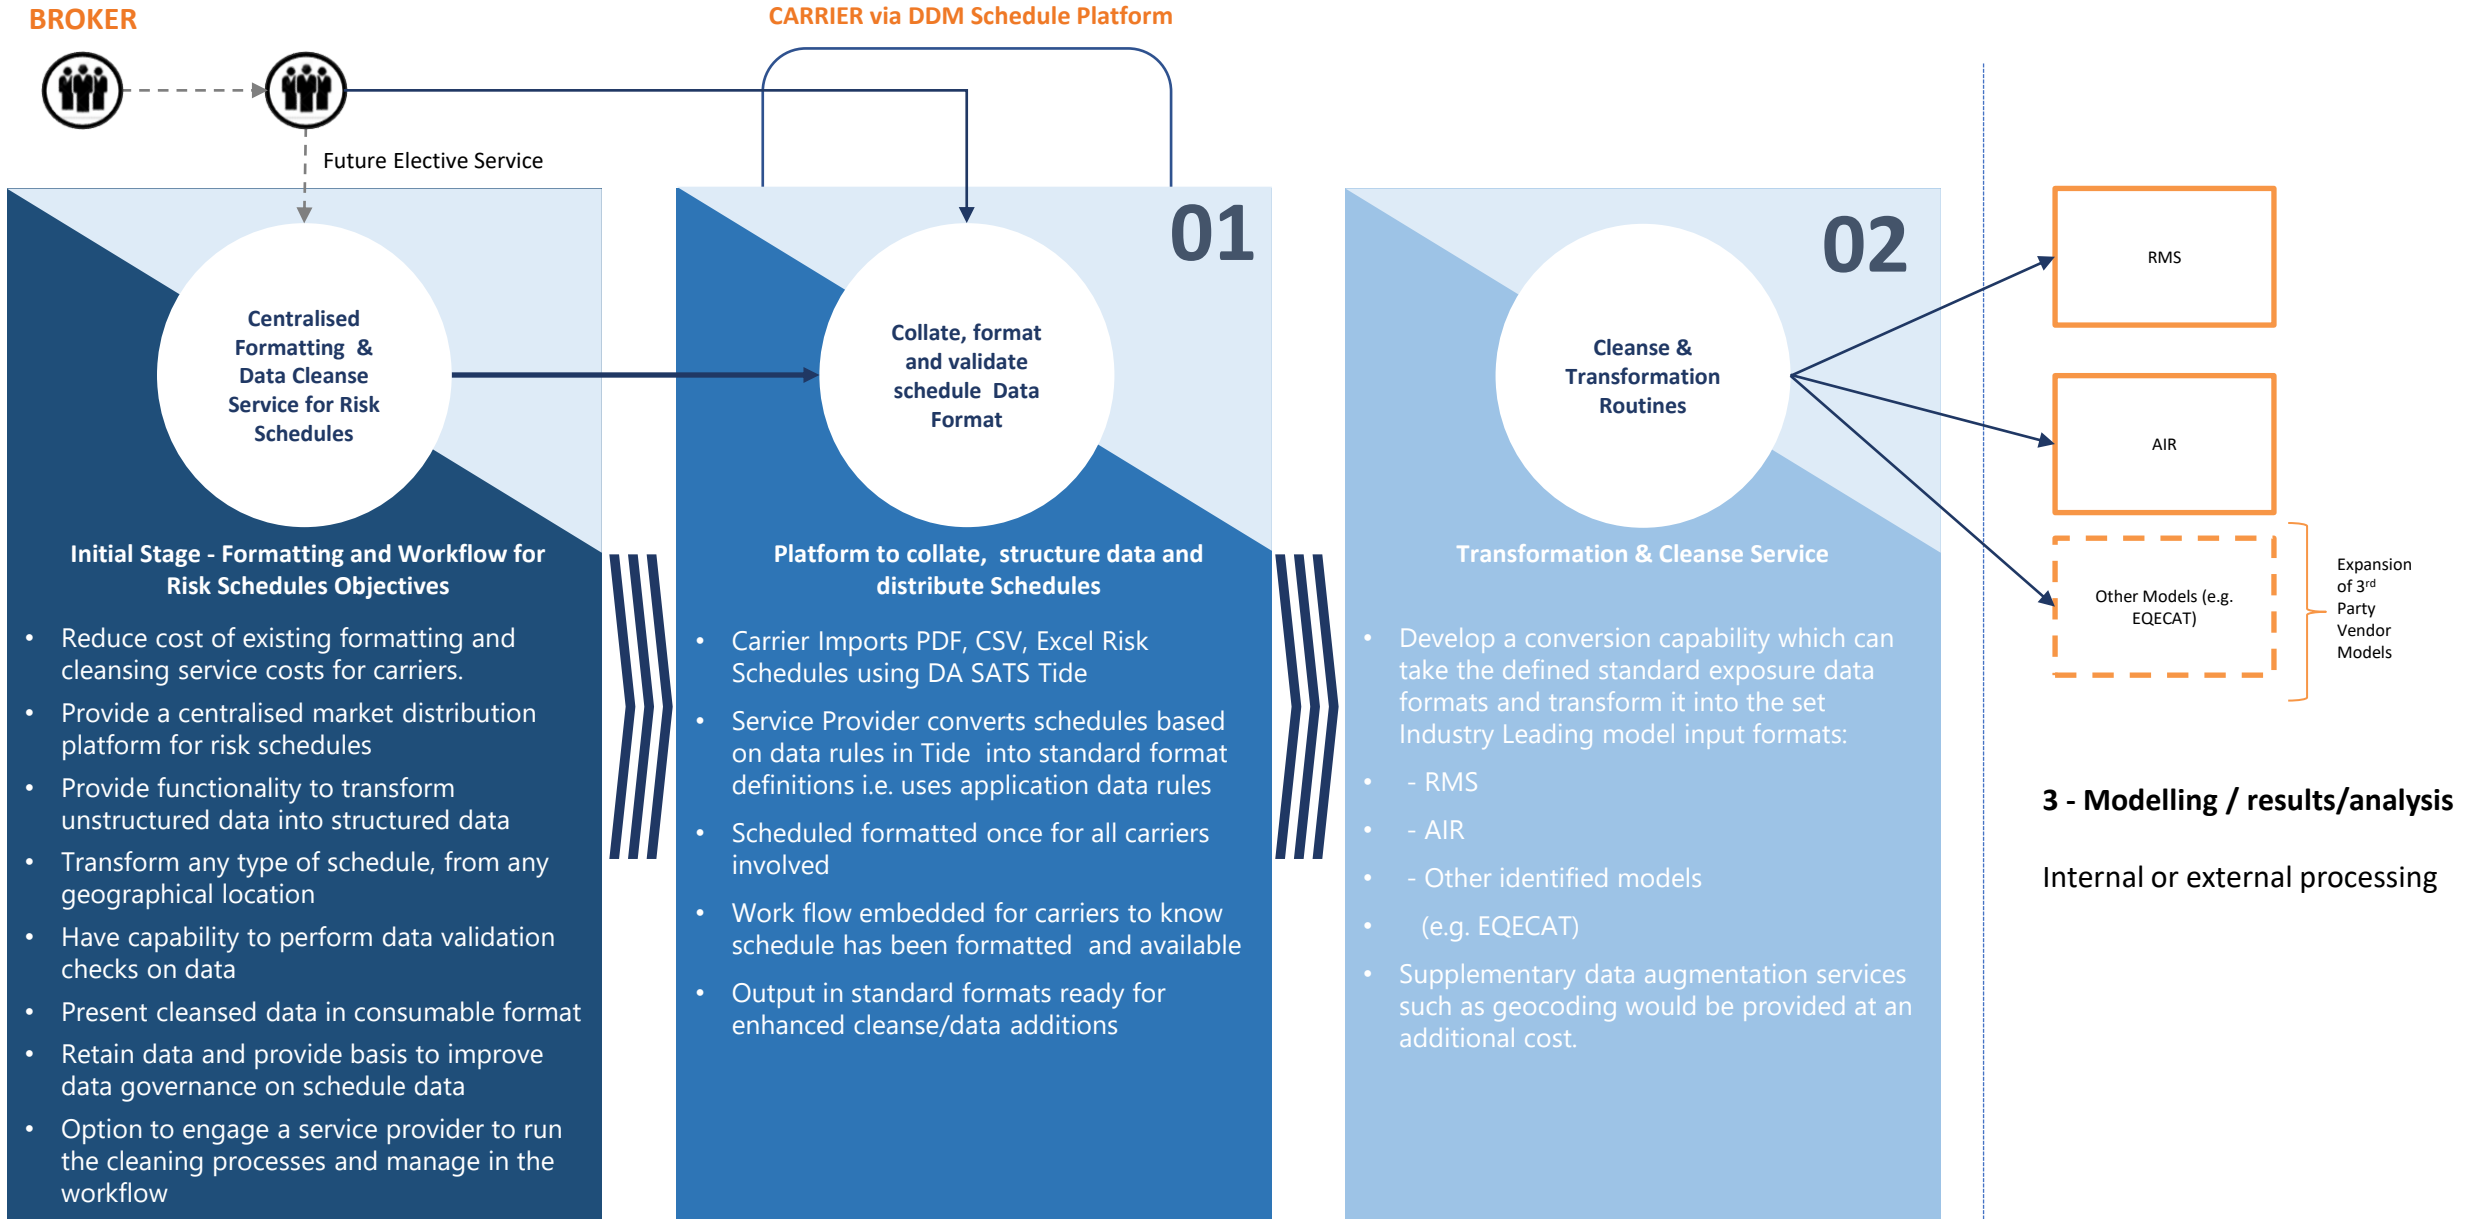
BROKER

CARRIER via DDM Schedule Platform

Future Elective Service

Centralised Formatting & Data Cleanse Service for Risk Schedules

Initial Stage - Formatting and Workflow for Risk Schedules Objectives

- Reduce cost of existing formatting and cleansing service costs for carriers.
- Provide a centralised market distribution platform for risk schedules
- Provide functionality to transform unstructured data into structured data
- Transform any type of schedule, from any geographical location
- Have capability to perform data validation checks on data
- Present cleansed data in consumable format
- Retain data and provide basis to improve data governance on schedule data
- Option to engage a service provider to run the cleaning processes and manage in the workflow

01

Collate, format and validate schedule Data Format

Platform to collate, structure data and distribute Schedules

- Carrier Imports PDF, CSV, Excel Risk Schedules using DA SATS Tide
- Service Provider converts schedules based on data rules in Tide into standard format definitions i.e. uses application data rules
- Scheduled formatted once for all carriers involved
- Work flow embedded for carriers to know schedule has been formatted and available
- Output in standard formats ready for enhanced cleanse/data additions

02

Cleanse & Transformation Routines

Transformation & Cleanse Service

- Develop a conversion capability which can take the defined standard exposure data formats and transform it into the set Industry Leading model input formats:
- - RMS
- - AIR
- - Other identified models
- (e.g. EQECAT)
- Supplementary data augmentation services such as geocoding would be provided at an additional cost.

RMS

AIR

Other Models (e.g. EQECAT)

Expansion of 3$^{rd}$ Party Vendor Models

3 - Modelling / results/analysis

Internal or external processing